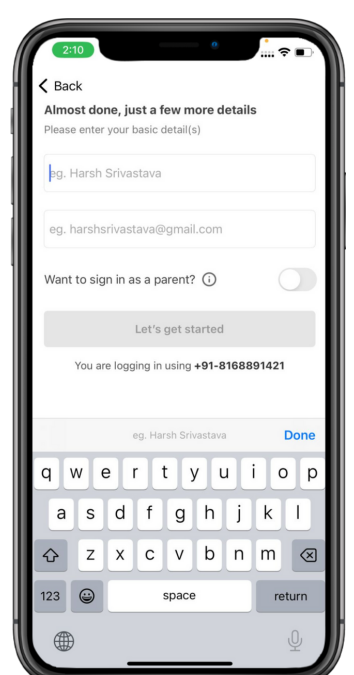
2:10

Back

Almost done, just a few more details

Please enter your basic detail(s)

eg. Harsh Srivastava

eg. harshsrivastava@gmail.com

Want to sign in as a parent?

Let's get started

You are logging in using +91-8168891421

eg. Harsh Srivastava

Done

q w e r t y u i o p

a s d f g h j k l

z x c v b n m

123

space

return